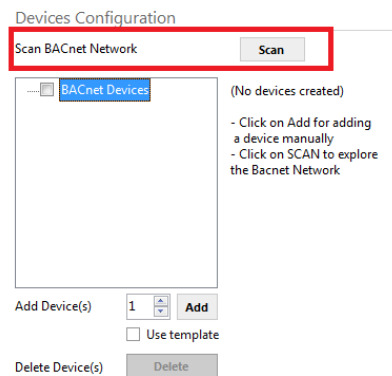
Devices Configuration

Scan BACnet Network Scan

BACnet Devices

(No devices created)

- Click on Add for adding a device manually
- Click on SCAN to explore the Bacnet Network

Add Device(s) 1 Add

Use template

Delete Device(s) Delete